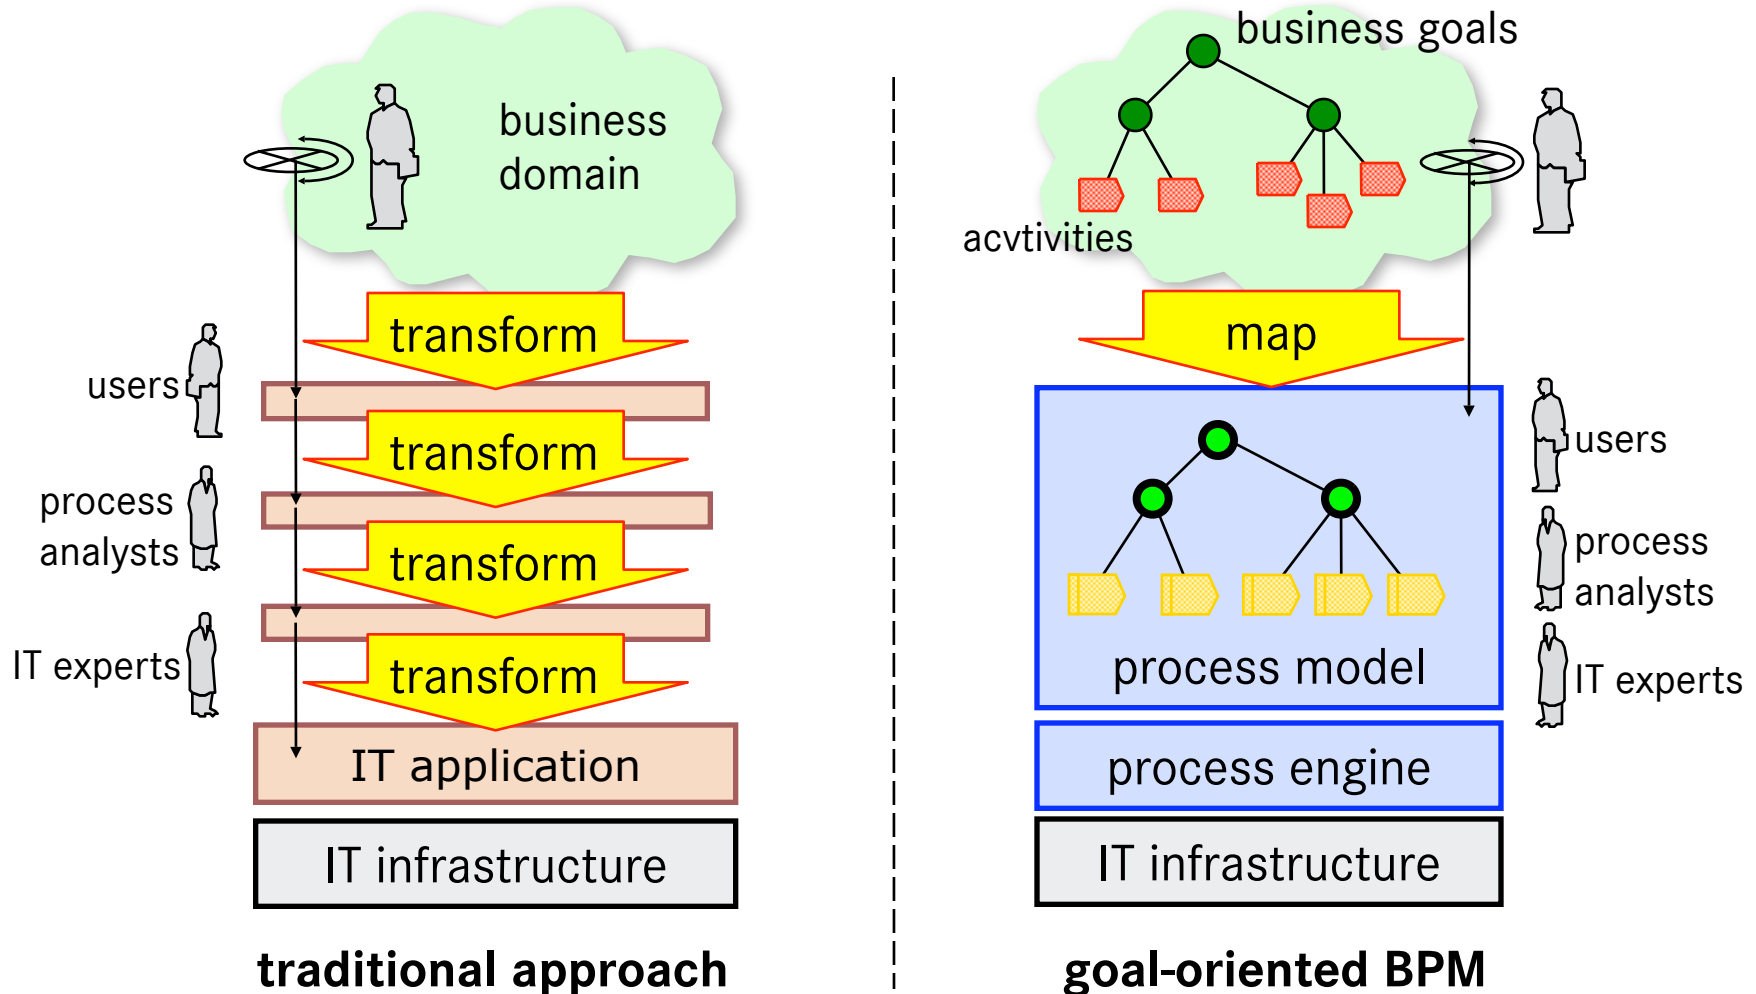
business domain

users

transform

process analysts

transform

transform

IT experts

transform

IT application

IT infrastructure

traditional approach

business goals

acvtivities

map

users

process analysts

IT experts

process model

process engine

IT infrastructure

goal-oriented BPM